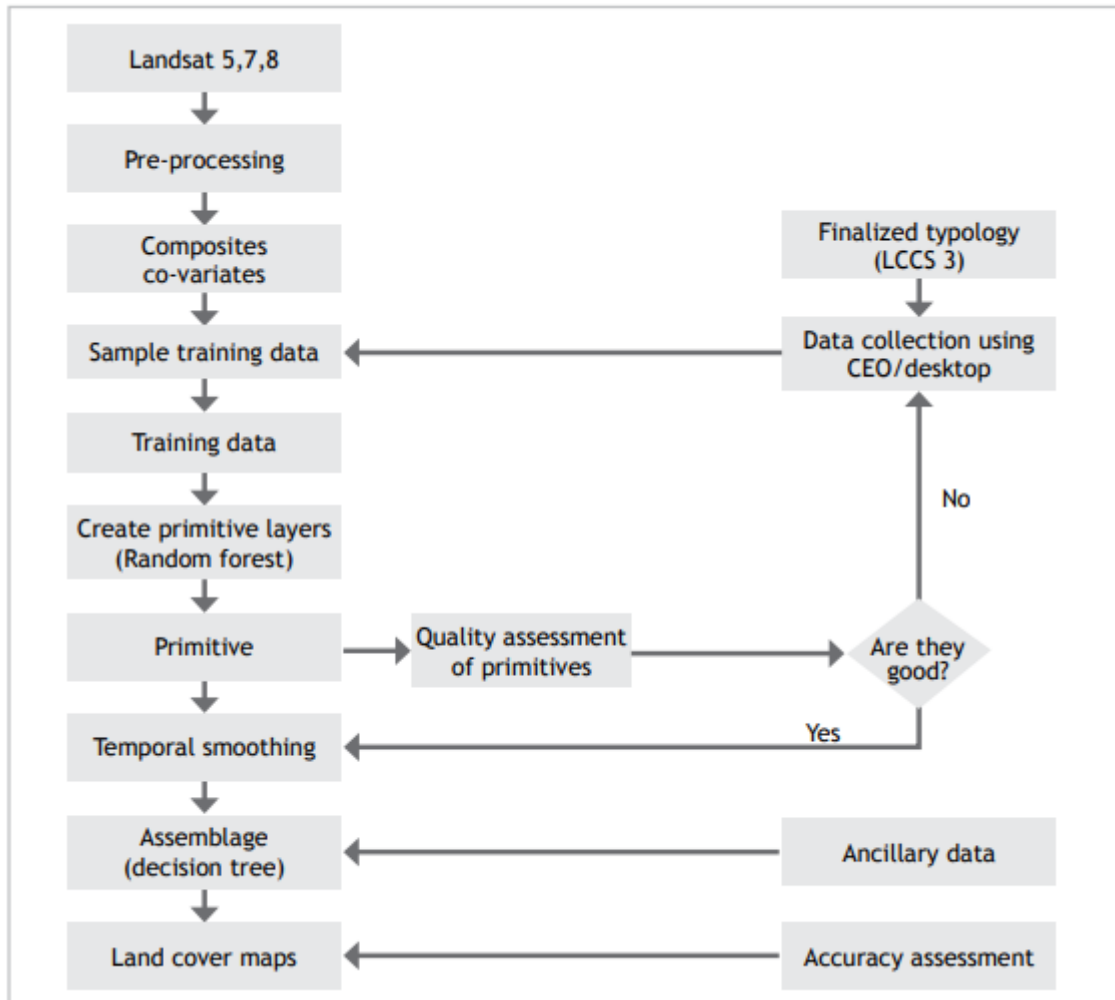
Landsat 5,7,8

Pre-processing

Composites co-variates

Sample training data

Training data

Create primitive layers (Random forest)

Primitive

Temporal smoothing

Assemblage (decision tree)

Land cover maps

Finalized typology (LCCS 3)

Data collection using CEO/desktop

No

Quality assessment of primitives

Are they good?

Yes

Ancillary data

Accuracy assessment